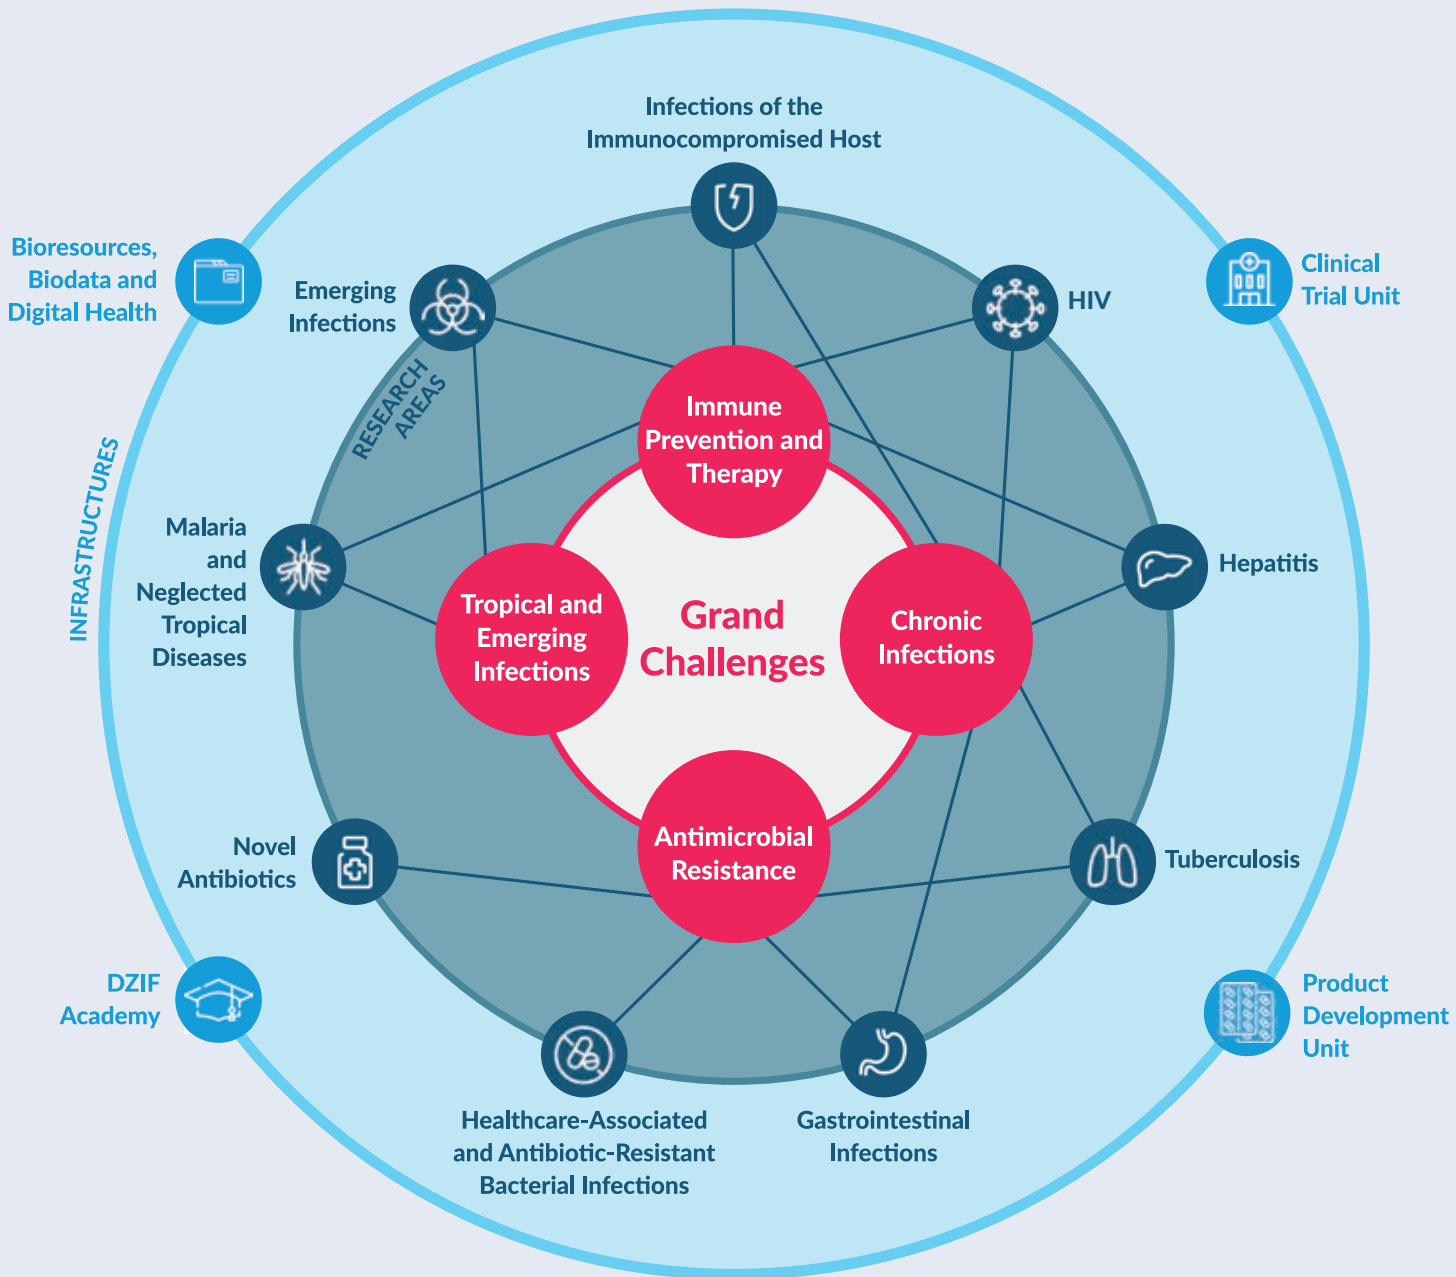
Infections of the Immunocompromised Host

Bioresources, Biodata and Digital Health

Emerging Infections

HIV

Clinical Trial Unit

RESEARCH AREAS

INFRASTRUCTURES

Immune Prevention and Therapy

Malaria and Neglected Tropical Diseases

Tropical and Emerging Infections

Grand Challenges

Chronic Infections

Hepatitis

Antimicrobial Resistance

Novel Antibiotics

Tuberculosis

DZIF Academy

Product Development Unit

Healthcare-Associated and Antibiotic-Resistant Bacterial Infections

Gastrointestinal Infections